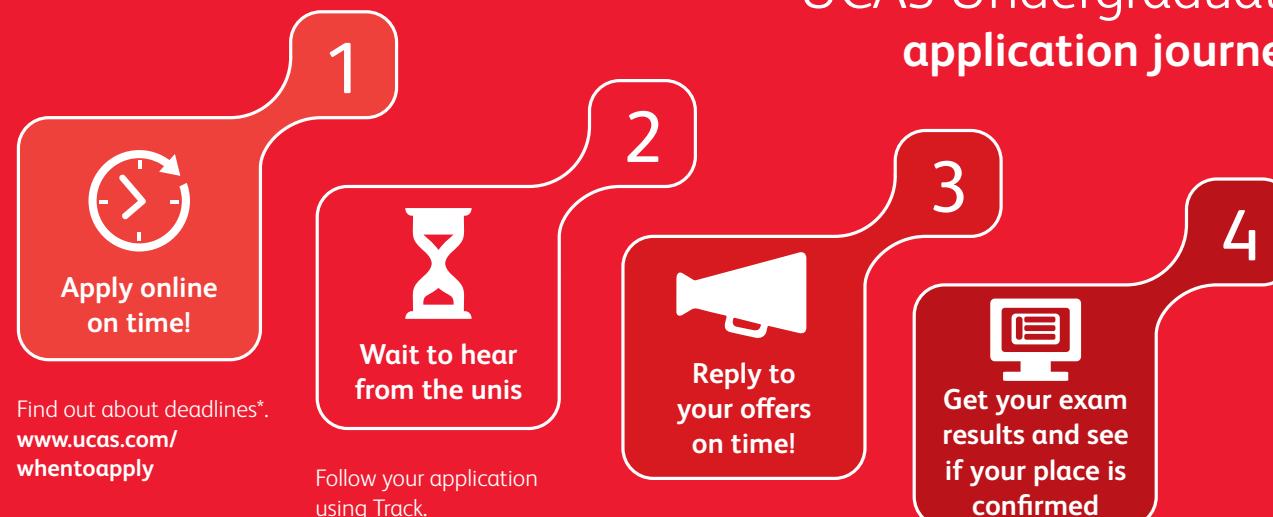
UCAS Undergraduat
application journe

1

Apply online on time!

Find out about deadlines*.
**www.ucas.com/whentoapply**

2

Wait to hear from the unis

Follow your application using Track.

3

Reply to your offers on time!

4

Get your exam results and see if your place is confirmed